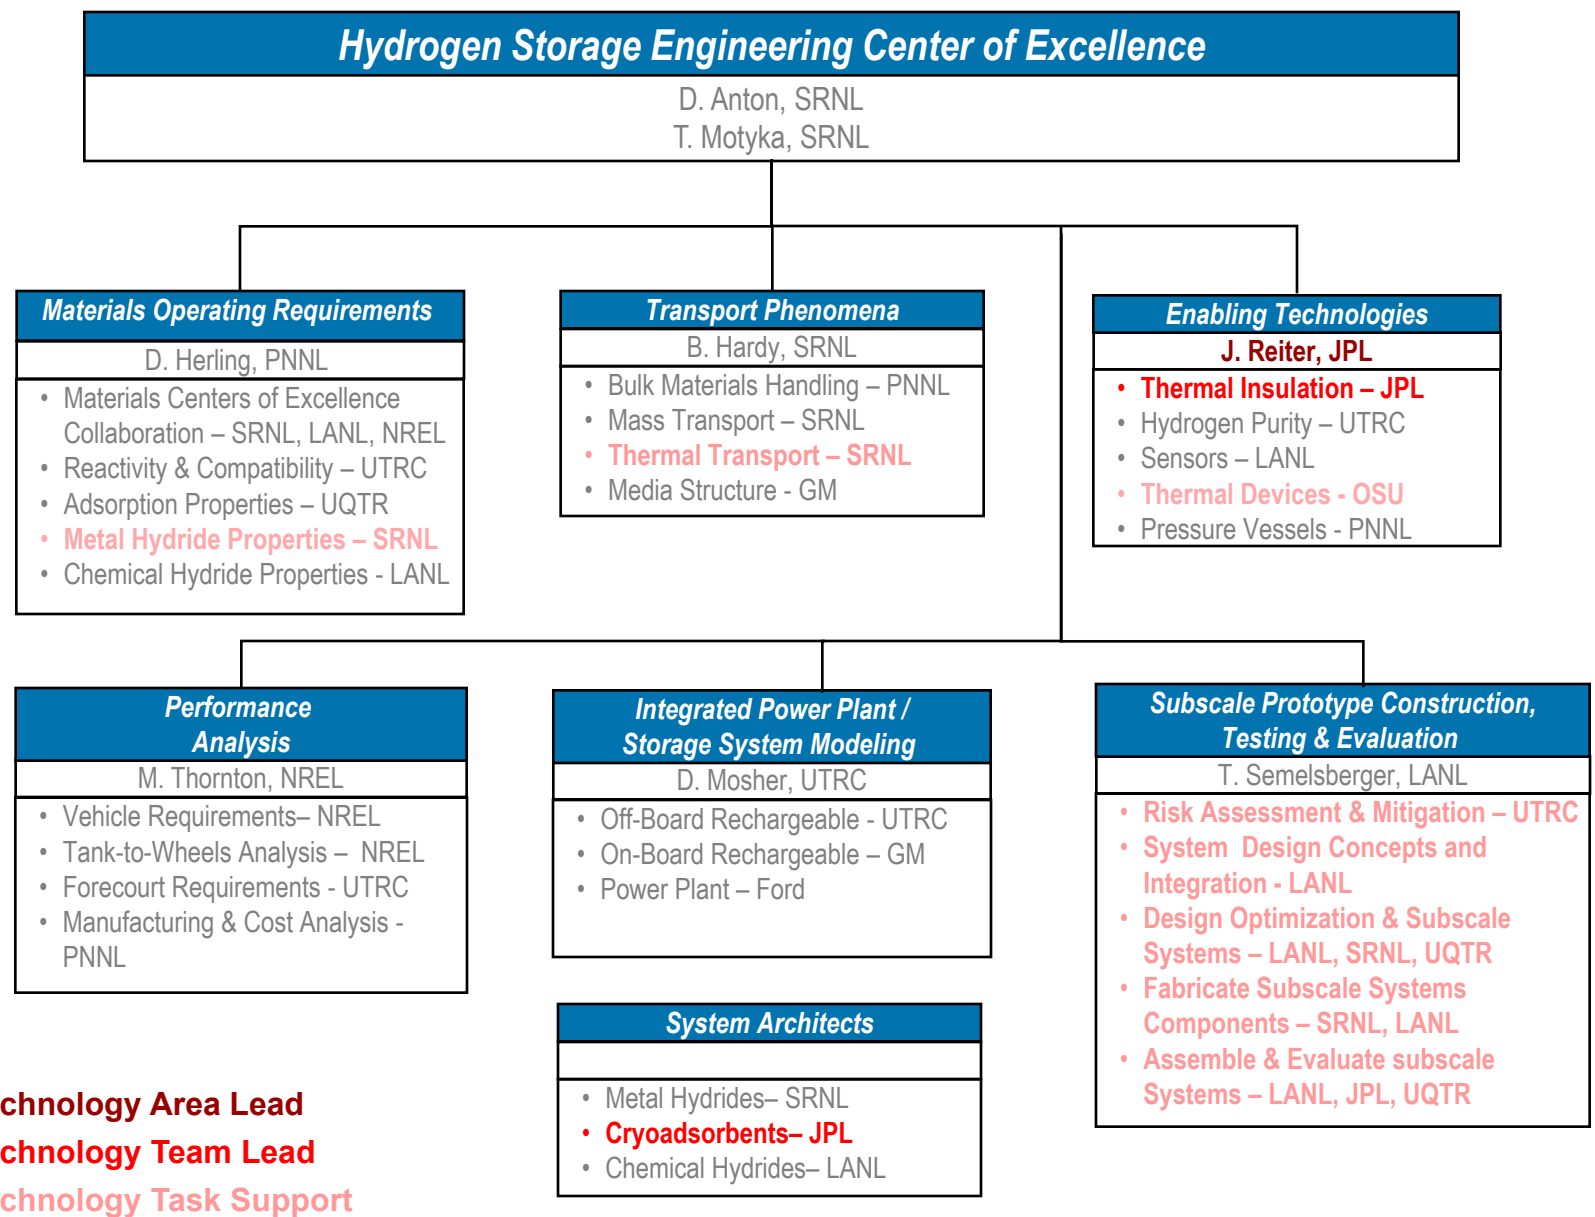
Hydrogen Storage Engineering Center of Excellence

D. Anton, SRNL
T. Motyka, SRNL

Materials Operating Requirements

D. Herling, PNNL

- Materials Centers of Excellence Collaboration – SRNL, LANL, NREL
- Reactivity & Compatibility – UTRC
- Adsorption Properties – UQTR
- Metal Hydride Properties – SRNL
- Chemical Hydride Properties - LANL

Transport Phenomena

B. Hardy, SRNL

- Bulk Materials Handling – PNNL
- Mass Transport – SRNL
- Thermal Transport – SRNL
- Media Structure - GM

Enabling Technologies

J. Reiter, JPL

- Thermal Insulation – JPL
- Hydrogen Purity – UTRC
- Sensors – LANL
- Thermal Devices - OSU
- Pressure Vessels - PNNL

Performance Analysis

M. Thornton, NREL

- Vehicle Requirements– NREL
- Tank-to-Wheels Analysis – NREL
- Forecourt Requirements - UTRC
- Manufacturing & Cost Analysis - PNNL

Integrated Power Plant / Storage System Modeling

D. Mosher, UTRC

- Off-Board Rechargeable - UTRC
- On-Board Rechargeable – GM
- Power Plant – Ford

Subscale Prototype Construction, Testing & Evaluation

T. Semelsberger, LANL

- Risk Assessment & Mitigation – UTRC
- System Design Concepts and Integration - LANL
- Design Optimization & Subscale Systems – LANL, SRNL, UQTR
- Fabricate Subscale Systems Components – SRNL, LANL
- Assemble & Evaluate subscale Systems – LANL, JPL, UQTR

System Architects

- Metal Hydrides– SRNL
- Cryoadsorbents– JPL
- Chemical Hydrides– LANL

chnology Area Lead
chnology Team Lead
chnology Task Support